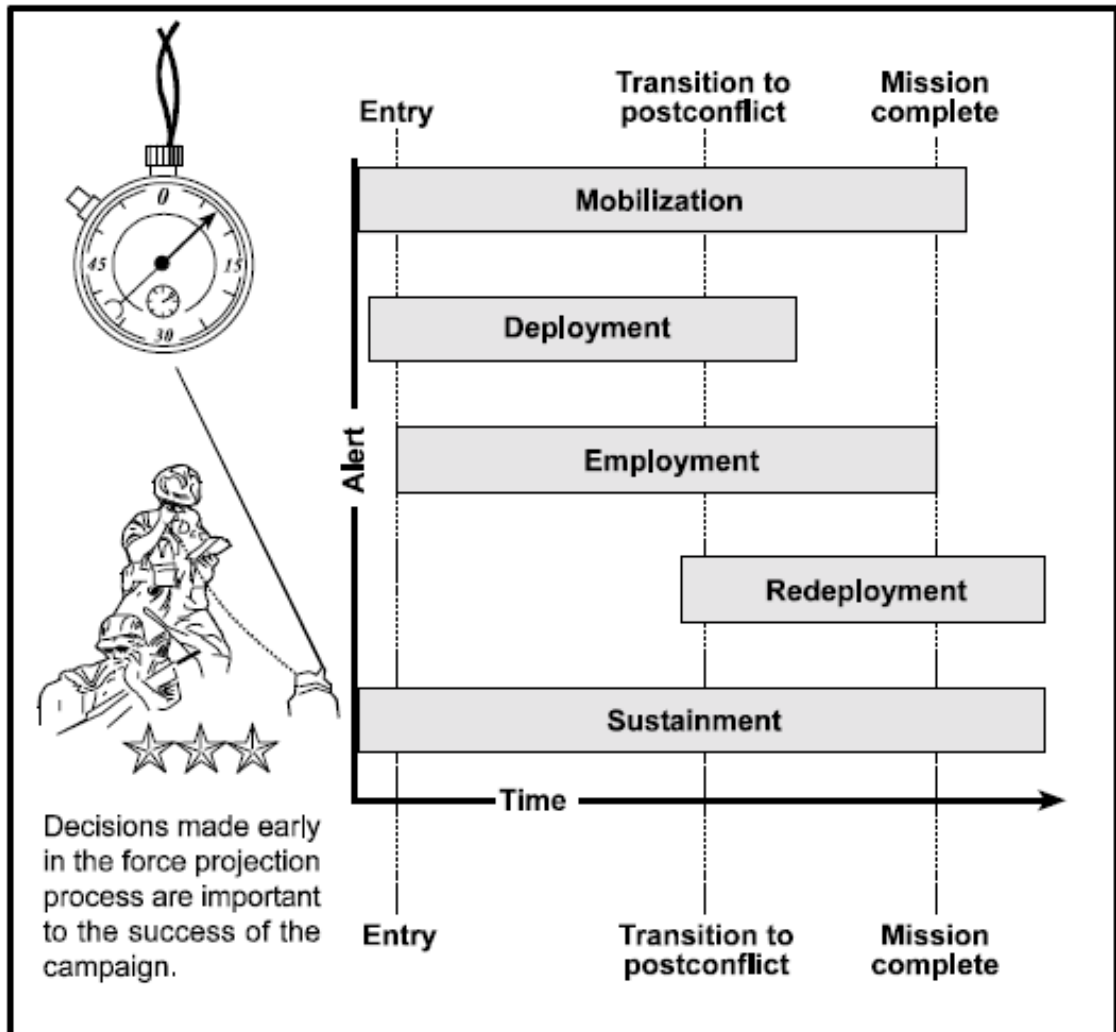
0
15
30
45

Entry

Transition to postconflict

Mission complete

Alert

Mobilization

Deployment

Employment

Redeployment

Sustainment

Time

Entry

Transition to postconflict

Mission complete

Decisions made early in the force projection process are important to the success of the campaign.